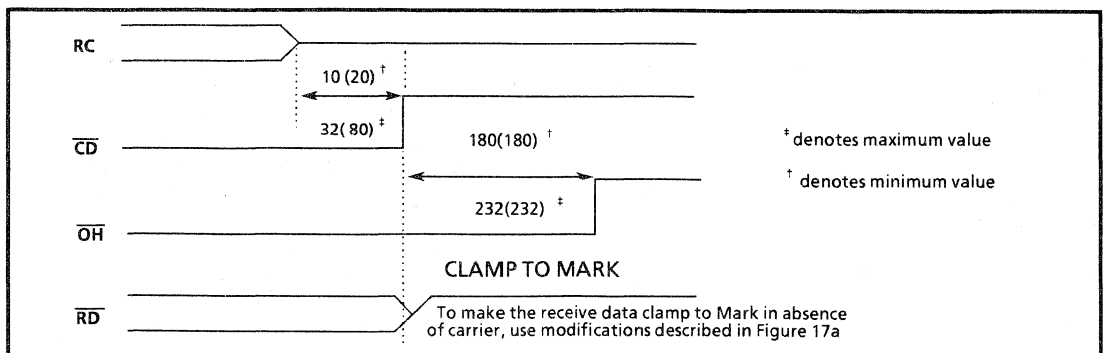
RC

10 (20) $^{\dagger}$

32( 80) $^{\ddagger}$

$\overline{CD}$

180(180) $^{\dagger}$

$^{\ddagger}$ denotes maximum value

$^{\dagger}$ denotes minimum value

232(232) $^{\ddagger}$

$\overline{OH}$

CLAMP TO MARK

$\overline{RD}$

To make the receive data clamp to Mark in absence of carrier, use modifications described in Figure 17a